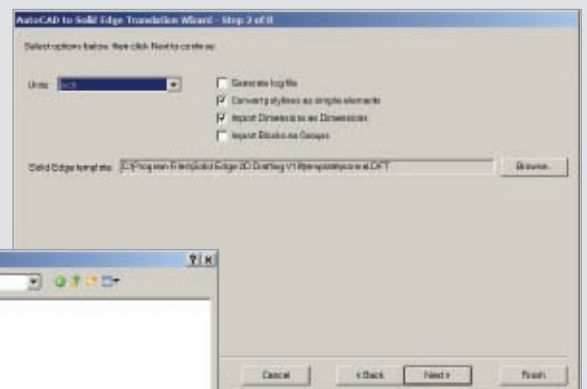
AutoCAD to Solid Edge Translation Wizard - Step 2 of 8

Select options below, then click Next to continue.

Units: inch

Generate log file

Convert polylines as simple elements

Import Dimensions as Dimensions

Import Blocks as Groups

Solid Edge template: C:\Program Files\Solid Edge 2D Drafting V1\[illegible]\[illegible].DFT

Browse...

?

Cancel

< Back

Next >

Finish